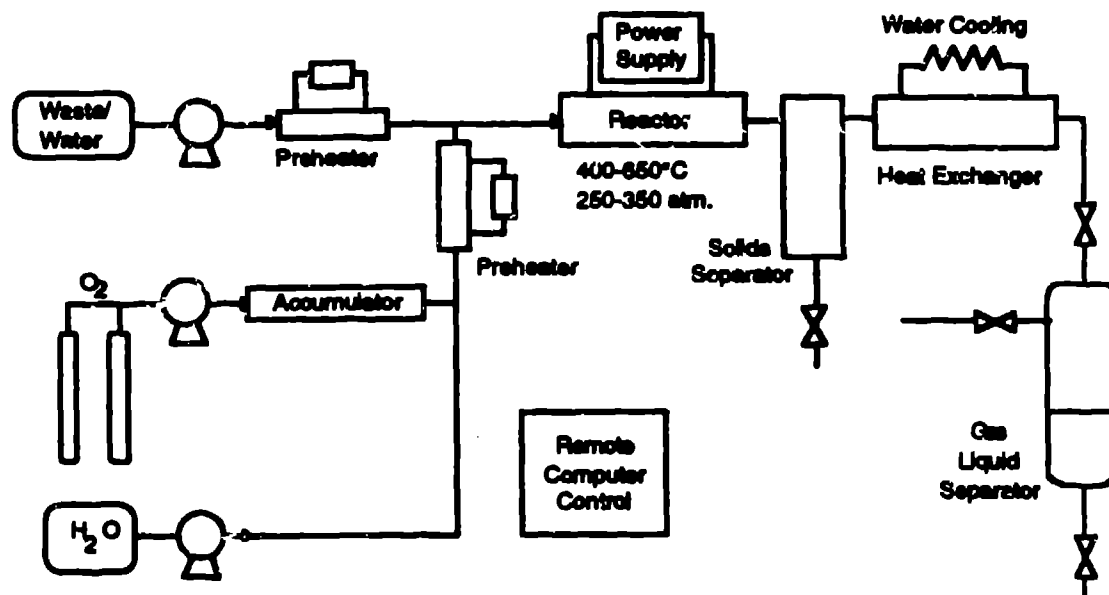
Waste/ Water

Preheater

Power Supply

Reactor

400-650°C
250-350 atm.

Water Cooling

Heat Exchanger

Preheater

Solids Separator

$O_2$

Accumulator

Remote Computer Control

Gas Liquid Separator

$H_2O$